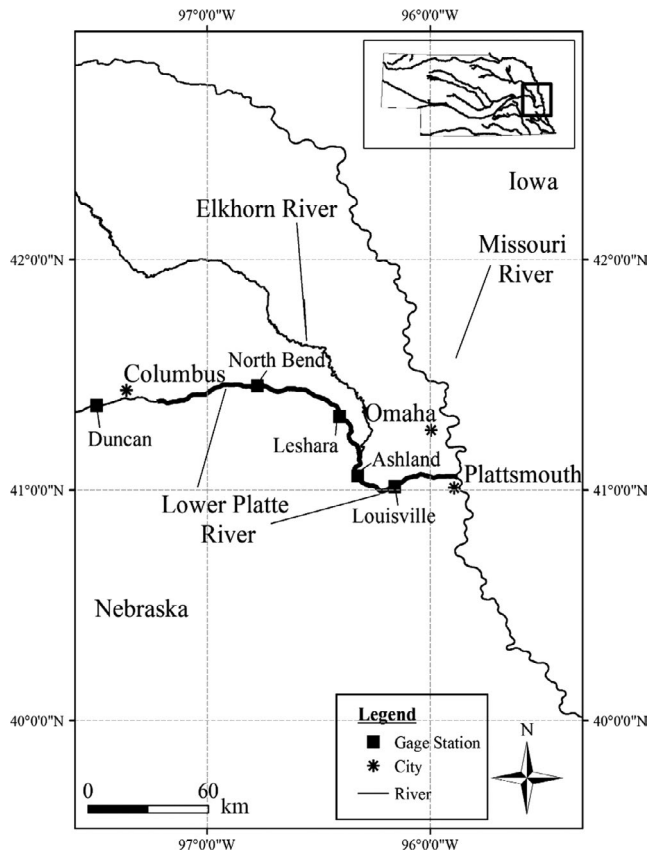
97°0'0"W
96°0'0"W

Iowa

Elkhorn River

Missouri River

42°0'0"N
42°0'0"N

Columbus
North Bend
Duncan
Omaha
Leshara
Ashland
Plattsmouth

41°0'0"N
41°0'0"N

Lower Platte River
Louisville

Nebraska

40°0'0"N
40°0'0"N

Legend
Gage Station
City
River

N

0 60 km

97°0'0"W
96°0'0"W